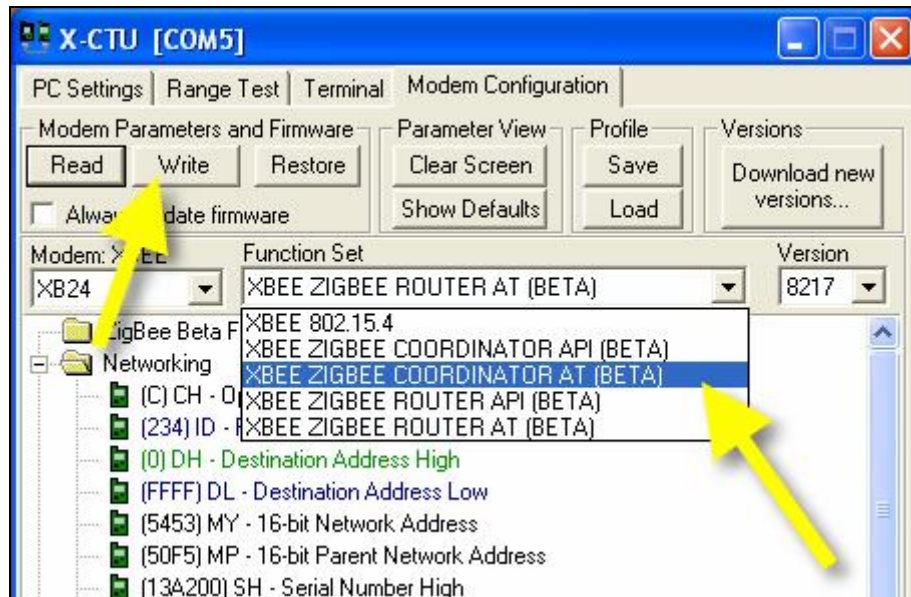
X-CTU [COM5]

PC Settings | Range Test | Terminal | Modem Configuration

Modem Parameters and Firmware
Read
Write
Restore
Always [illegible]date firmware

Parameter View
Clear Screen
Show Defaults

Profile
Save
Load

Versions
Download new versions...

Modem: X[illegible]
XB24

Function Set
XBEE ZIGBEE ROUTER AT (BETA)

Version
8217

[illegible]igBee Beta F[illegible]
Networking
(C) CH - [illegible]
(234) ID - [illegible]
(0) DH - Destination Address High
(FFFF) DL - Destination Address Low
(5453) MY - 16-bit Network Address
(50F5) MP - 16-bit Parent Network Address
(13A200) SH - Serial Number High

XBEE 802.15.4
XBEE ZIGBEE COORDINATOR API (BETA)
XBEE ZIGBEE COORDINATOR AT (BETA)
XBEE ZIGBEE ROUTER API (BETA)
XBEE ZIGBEE ROUTER AT (BETA)